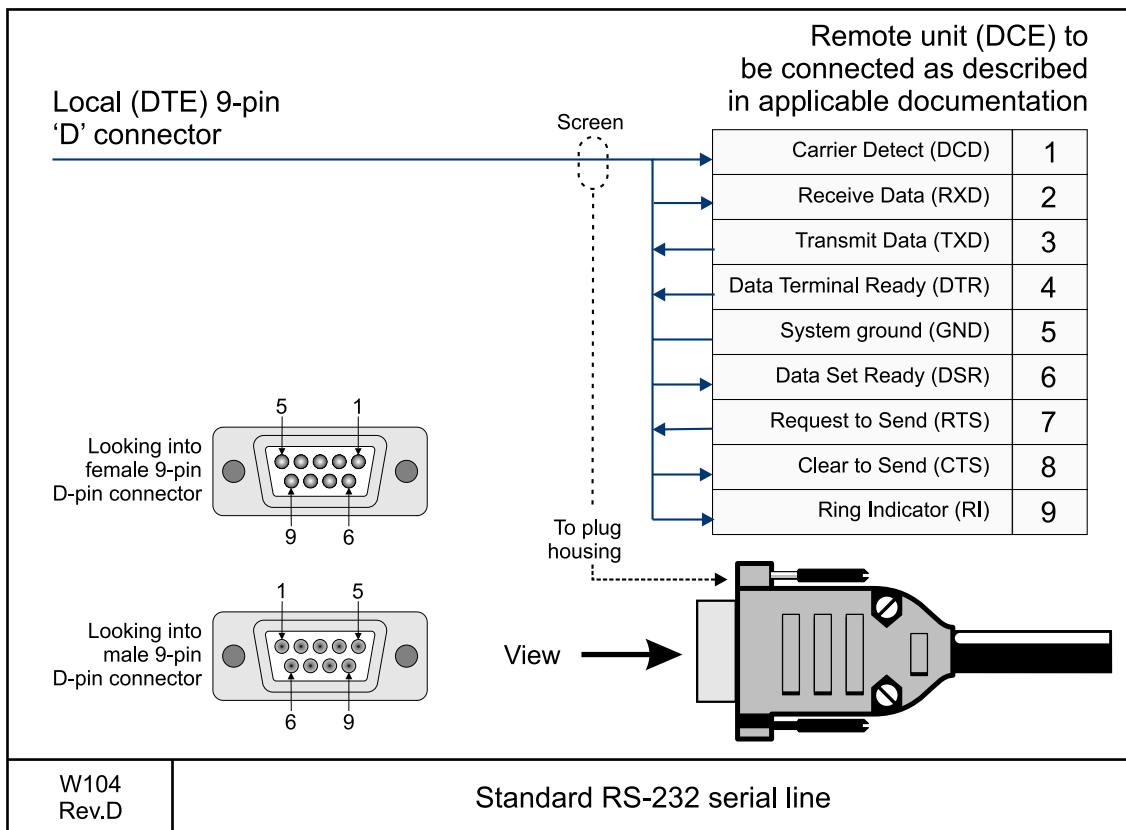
Remote unit (DCE) to be connected as described in applicable documentation

Local (DTE) 9-pin 'D' connector

Screen

| Carrier Detect (DCD) | 1 |
|---|---|
| Receive Data (RXD) | 2 |
| Transmit Data (TXD) | 3 |
| Data Terminal Ready (DTR) | 4 |
| System ground (GND) | 5 |
| Data Set Ready (DSR) | 6 |
| Request to Send (RTS) | 7 |
| Clear to Send (CTS) | 8 |
| Ring Indicator (RI) | 9 |

5 1
Looking into female 9-pin D-pin connector
9 6

To plug housing

1 5
Looking into male 9-pin D-pin connector
6 9

View

W104
Rev.D

Standard RS-232 serial line